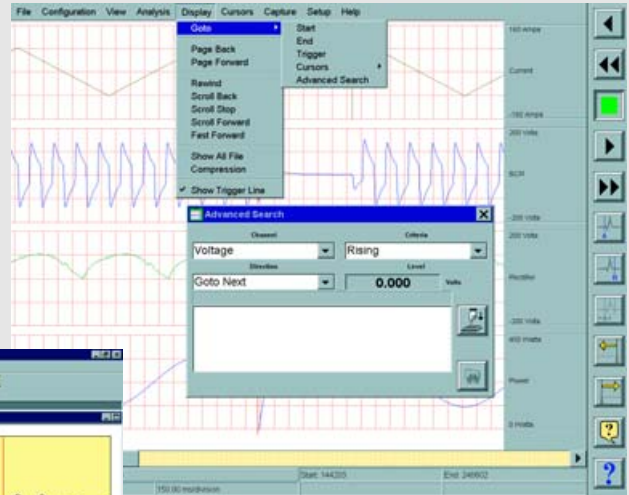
File Configuration View Analysis Display Cursors Capture Setup Help

Goto
Page Back
Page Forward
Rewind
Scroll Back
Scroll Stop
Scroll Forward
Fast Forward
Show All File
Compression
Show Trigger Line

Start
End
Trigger
Cursors
Advanced Search

160 Amps
Current
-160 Amps
200 Volts
SCR
-200 Volts
200 Volts
Rectifier
-200 Volts
400 Watts
Power
0 Watts

Advanced Search
Channel
Voltage
Criteria
Rising
Direction
Goto Next
Level
0.000
Volts

Start: 144205
End: 246602
150.00 ms/division